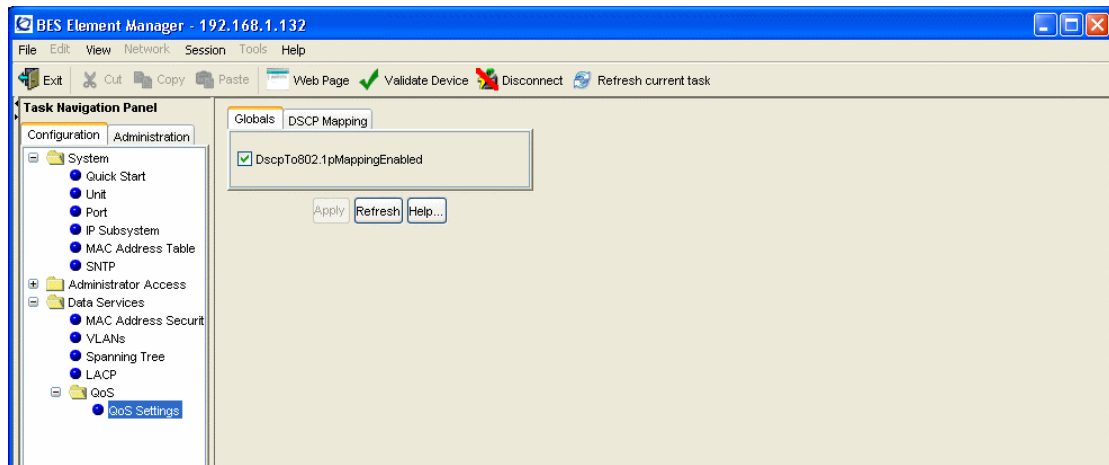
BES Element Manager - 192.168.1.132

File Edit View Network Session Tools Help

Exit Cut Copy Paste Web Page Validate Device Disconnect Refresh current task

Task Navigation Panel

Configuration Administration

System
Quick Start
Unit
Port
IP Subsystem
MAC Address Table
SNTP
Administrator Access
Data Services
MAC Address Securit
VLANs
Spanning Tree
LACP
QoS
QoS Settings

Globals DSCP Mapping

DscpTo802.1pMappingEnabled

Apply Refresh Help...